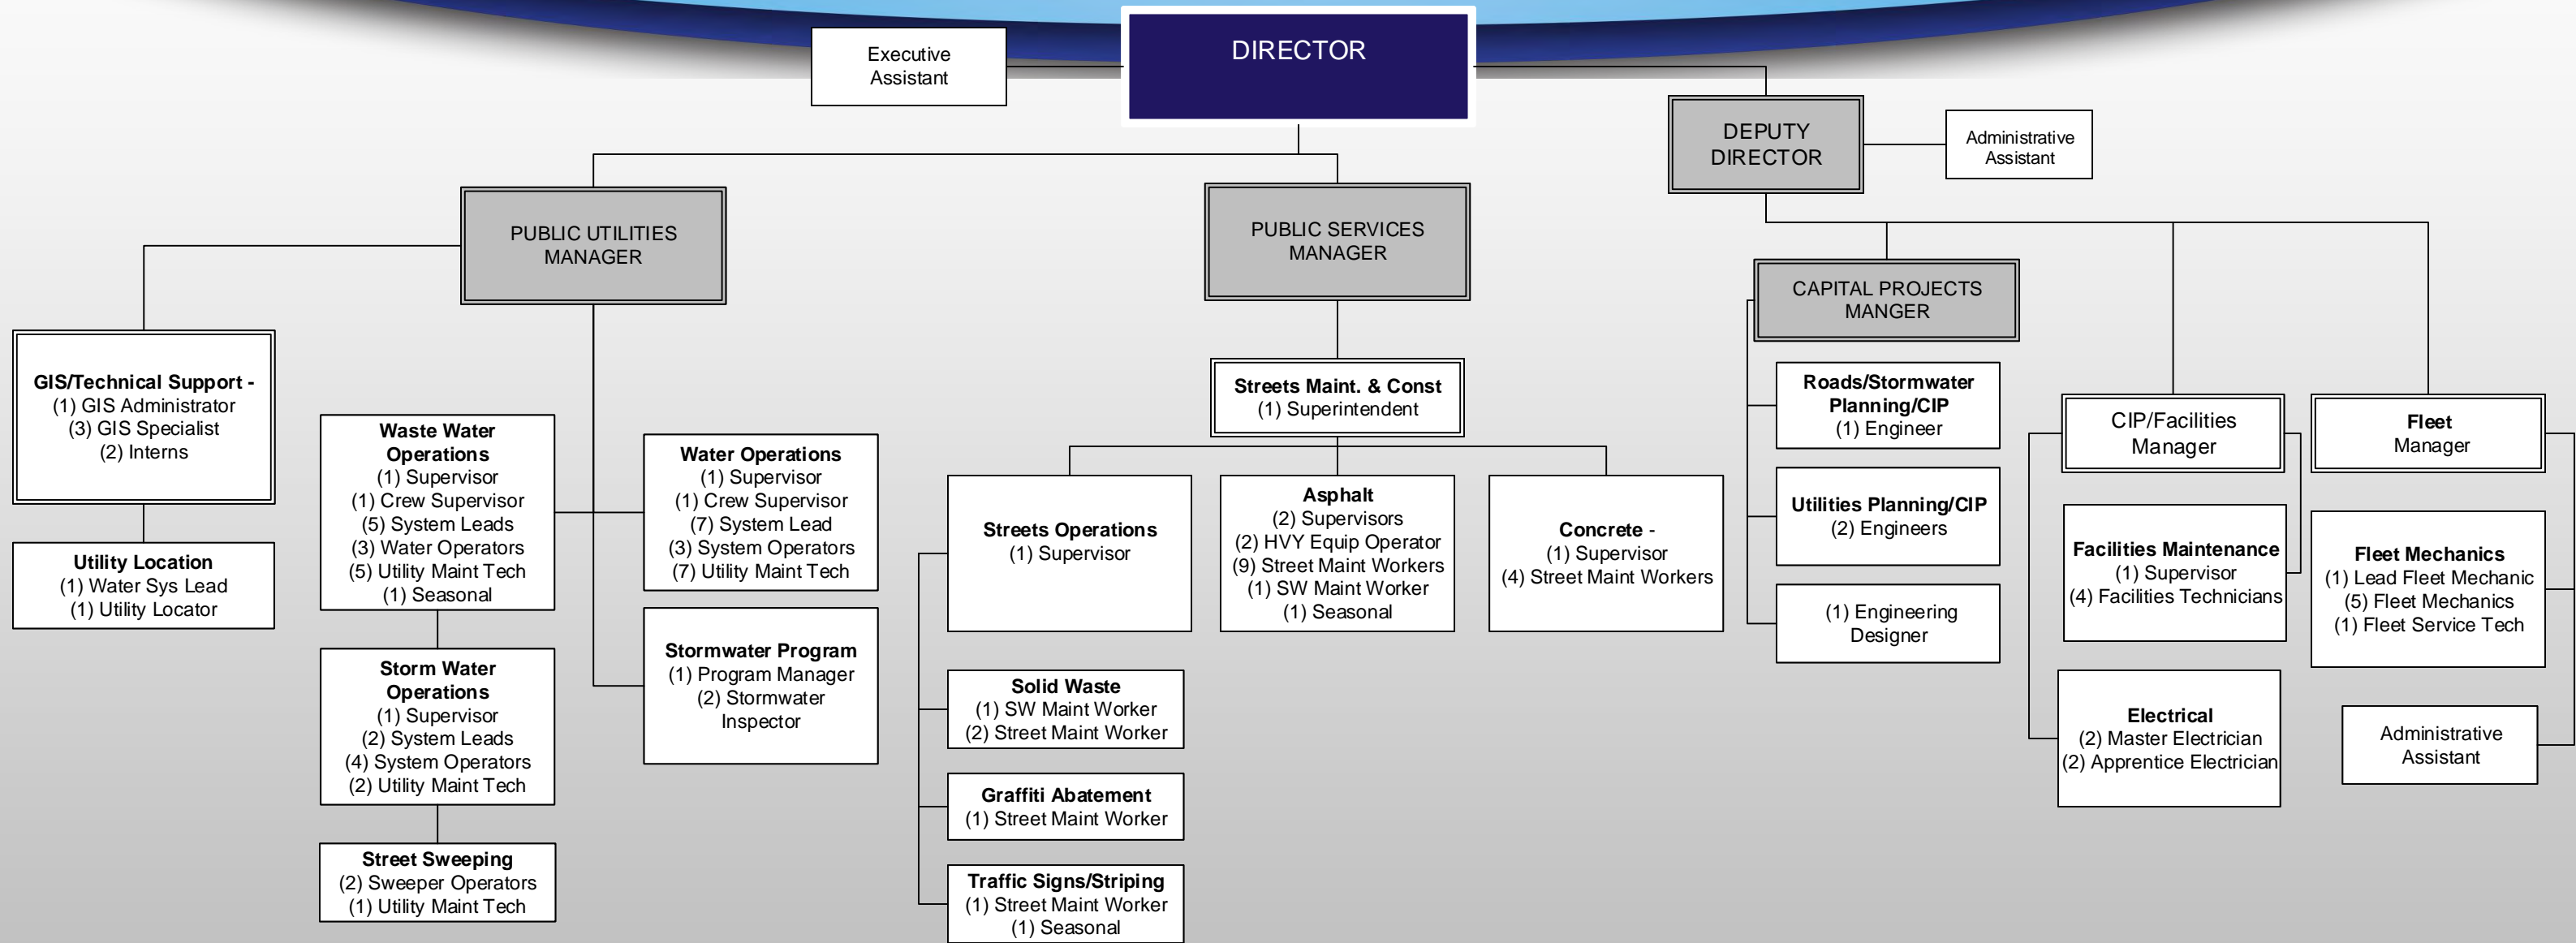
Executive Assistant

DIRECTOR

DEPUTY DIRECTOR

Administrative Assistant

PUBLIC UTILITIES MANAGER

PUBLIC SERVICES MANAGER

CAPITAL PROJECTS MANGER

GIS/Technical Support -
(1) GIS Administrator
(3) GIS Specialist
(2) Interns

Utility Location
(1) Water Sys Lead
(1) Utility Locator

Waste Water Operations
(1) Supervisor
(1) Crew Supervisor
(5) System Leads
(3) Water Operators
(5) Utility Maint Tech
(1) Seasonal

Storm Water Operations
(1) Supervisor
(2) System Leads
(4) System Operators
(2) Utility Maint Tech

Street Sweeping
(2) Sweeper Operators
(1) Utility Maint Tech

Water Operations
(1) Supervisor
(1) Crew Supervisor
(7) System Lead
(3) System Operators
(7) Utility Maint Tech

Stormwater Program
(1) Program Manager
(2) Stormwater Inspector

Streets Maint. & Const
(1) Superintendent

Streets Operations
(1) Supervisor

Asphalt
(2) Supervisors
(2) HVY Equip Operator
(9) Street Maint Workers
(1) SW Maint Worker
(1) Seasonal

Concrete -
(1) Supervisor
(4) Street Maint Workers

Solid Waste
(1) SW Maint Worker
(2) Street Maint Worker

Graffiti Abatement
(1) Street Maint Worker

Traffic Signs/Striping
(1) Street Maint Worker
(1) Seasonal

Roads/Stormwater Planning/CIP
(1) Engineer

Utilities Planning/CIP
(2) Engineers

(1) Engineering Designer

CIP/Facilities Manager

Facilities Maintenance
(1) Supervisor
(4) Facilities Technicians

Electrical
(2) Master Electrician
(2) Apprentice Electrician

Fleet Manager

Fleet Mechanics
(1) Lead Fleet Mechanic
(5) Fleet Mechanics
(1) Fleet Service Tech

Administrative Assistant